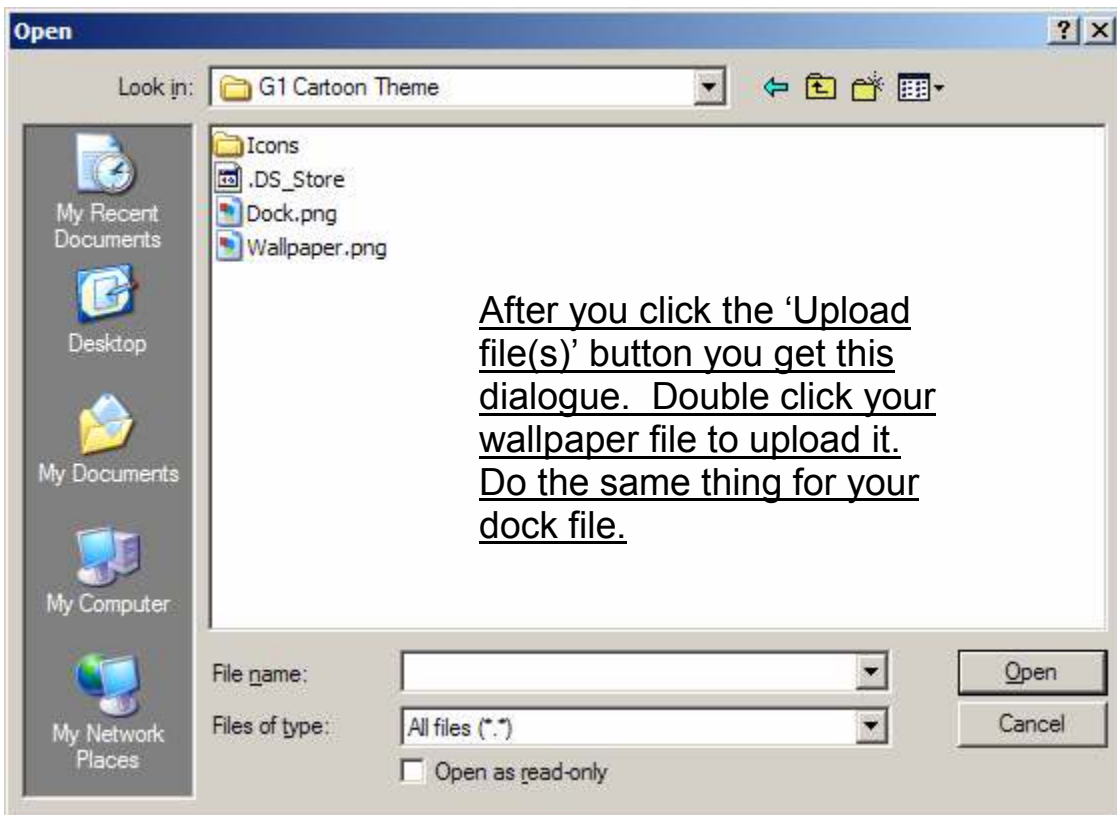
Open

? X

Look in: G1 Cartoon Theme

My Recent Documents

Desktop

My Documents

My Computer

My Network Places

Icons
.DS_Store
Dock.png
Wallpaper.png

After you click the 'Upload file(s)' button you get this dialogue. Double click your wallpaper file to upload it. Do the same thing for your dock file.

File name:

Files of type: All files (*.*)

Open as read-only

Open

Cancel